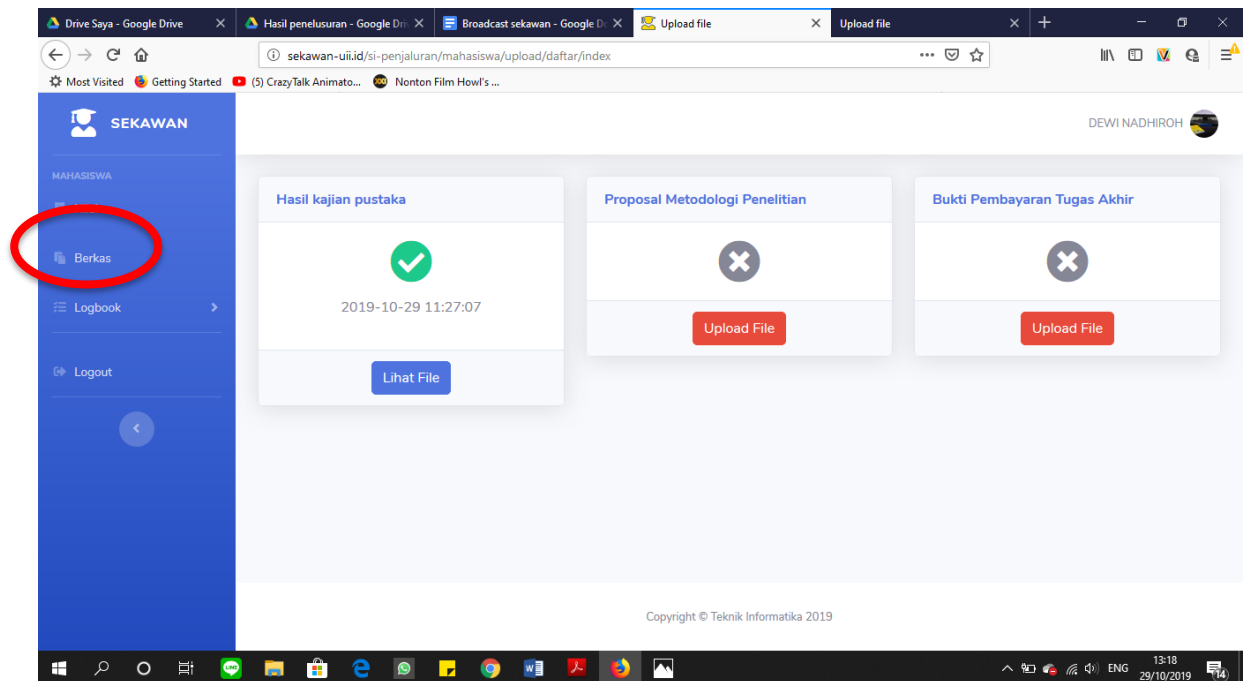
Drive Saya - Google Drive
Hasil penelusuran - Google Dr
Broadcast sekawan - Google Do
Upload file
Upload file

sekawan-uii.id/si-penjaluran/mahasiswa/upload/daftar/index

Most Visited
Getting Started
(5) CrazyTalk Animato...
Nonton Film Howl's ...

SEKAWAN

DEWI NADHIROH

MAHASISWA

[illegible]

Berkas

Logbook

Logout

Hasil kajian pustaka

2019-10-29 11:27:07

Lihat File

Proposal Metodologi Penelitian

Upload File

Bukti Pembayaran Tugas Akhir

Upload File

Copyright © Teknik Informatika 2019

ENG
13:18
29/10/2019
14